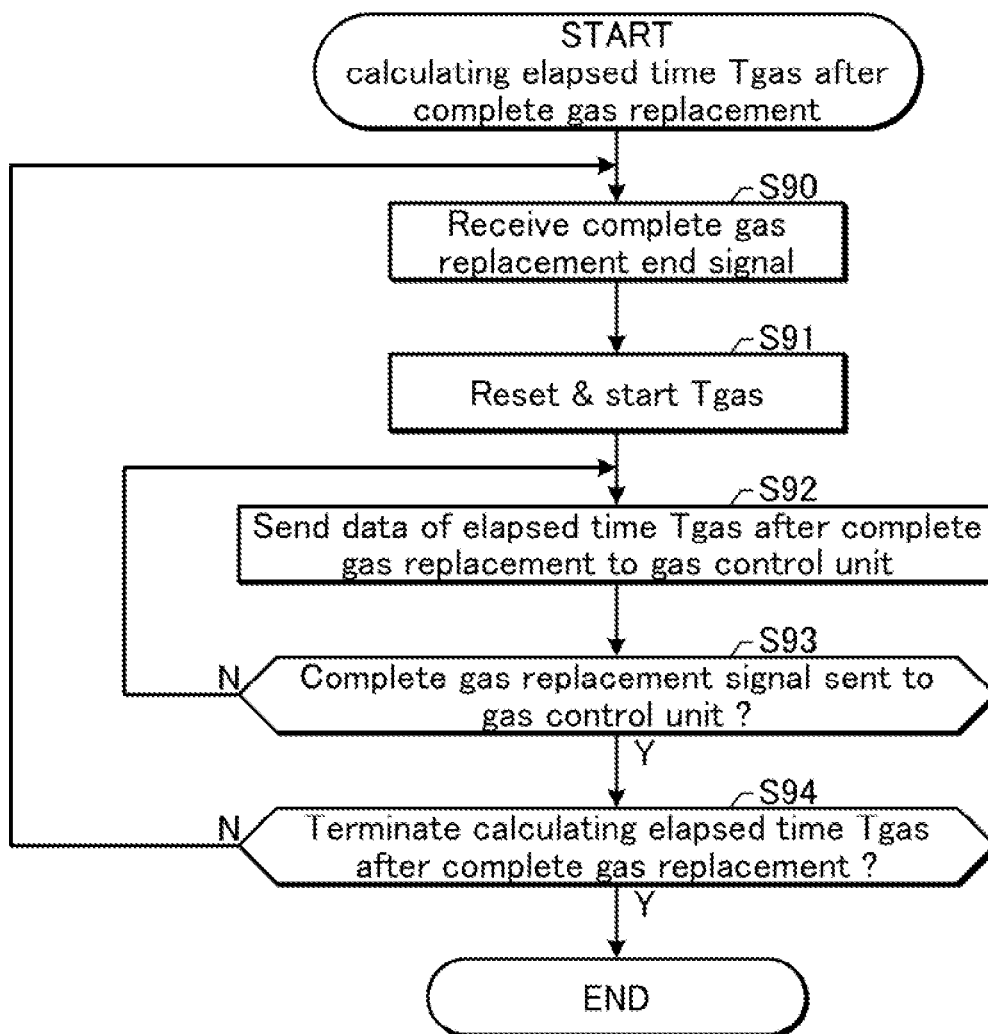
START
calculating elapsed time Tgas after complete gas replacement

S90
Receive complete gas replacement end signal

S91
Reset & start Tgas

S92
Send data of elapsed time Tgas after complete gas replacement to gas control unit

S93
N
Complete gas replacement signal sent to gas control unit ?
Y

S94
N
Terminate calculating elapsed time Tgas after complete gas replacement ?
Y

END